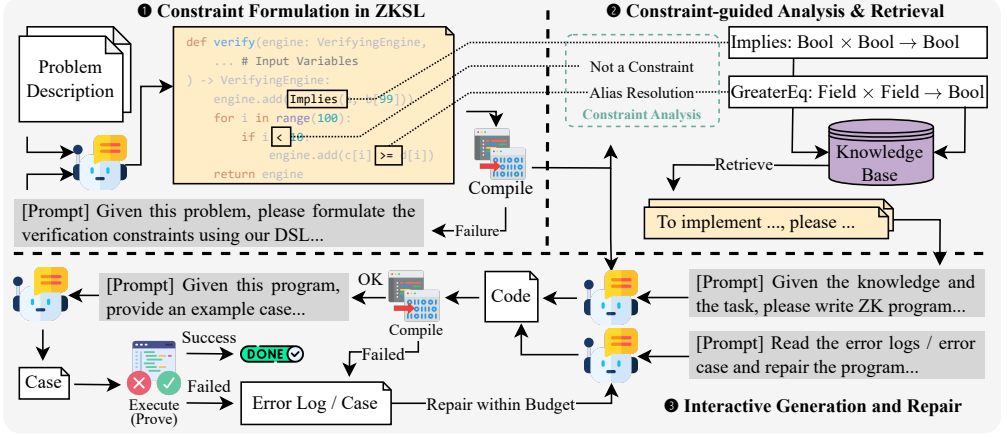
❶ Constraint Formulation in ZKSL

Problem Description

def verify(engine: VerifyingEngine,
... # Input Variables
) -> VerifyingEngine:
engine.add(Implies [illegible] [99]))
for i in range(100):
if i < 10
engine.add(c[i] >= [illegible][i])
return engine

Compile

[Prompt] Given this problem, please formulate the verification constraints using our DSL...

Failure

❷ Constraint-guided Analysis & Retrieval

Not a Constraint
Alias Resolution
Constraint Analysis

Implies: Bool × Bool → Bool

GreaterEq: Field × Field → Bool

Retrieve

Knowledge Base

To implement ..., please ...

[Prompt] Given this program, provide an example case...

OK

Compile

Code

[Prompt] Given the knowledge and the task, please write ZK program...

Success

DONE

Failed

Case

Failed

Execute (Prove)

Error Log / Case

Repair within Budget

[Prompt] Read the error logs / error case and repair the program...

❸ Interactive Generation and Repair